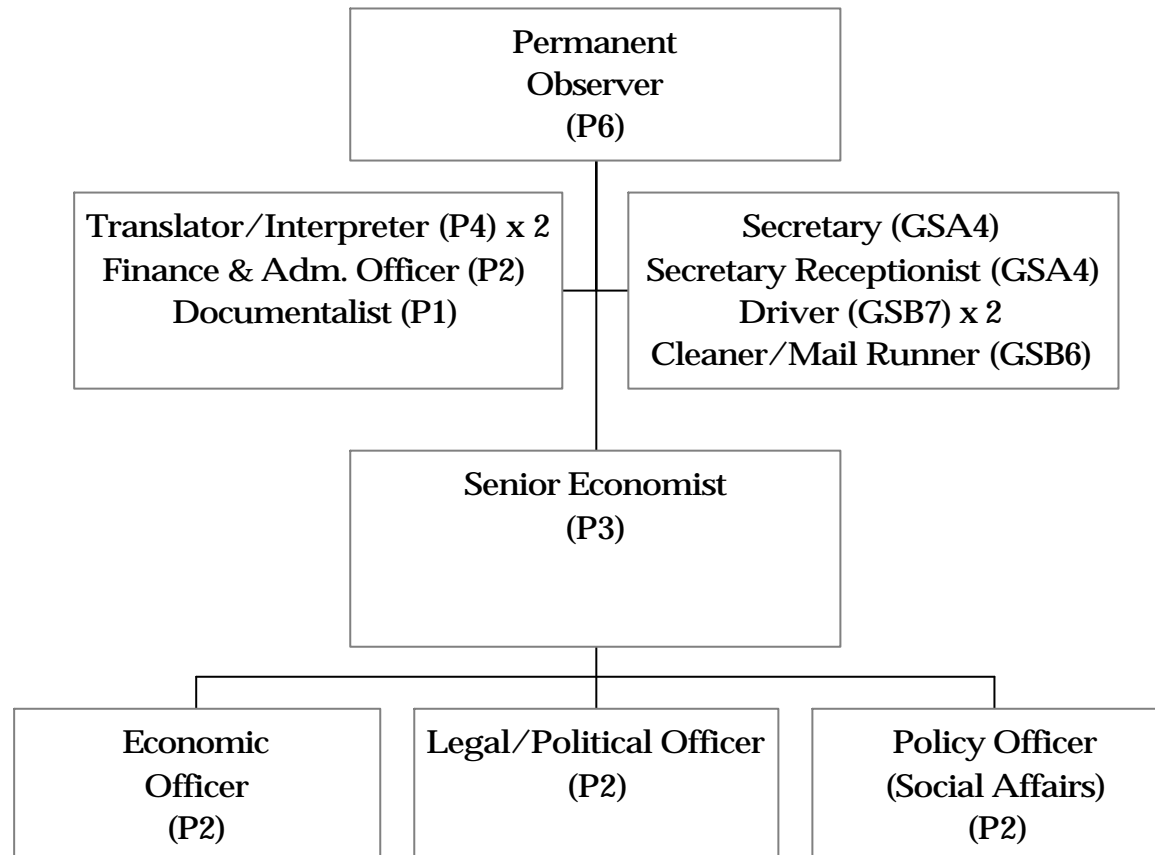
Permanent Observer (P6)

Translator/Interpreter (P4) x 2
Finance & Adm. Officer (P2)
Documentalist (P1)

Secretary (GSA4)
Secretary Receptionist (GSA4)
Driver (GSB7) x 2
Cleaner/Mail Runner (GSB6)

Senior Economist (P3)

Economic Officer (P2)

Legal/Political Officer (P2)

Policy Officer (Social Affairs) (P2)